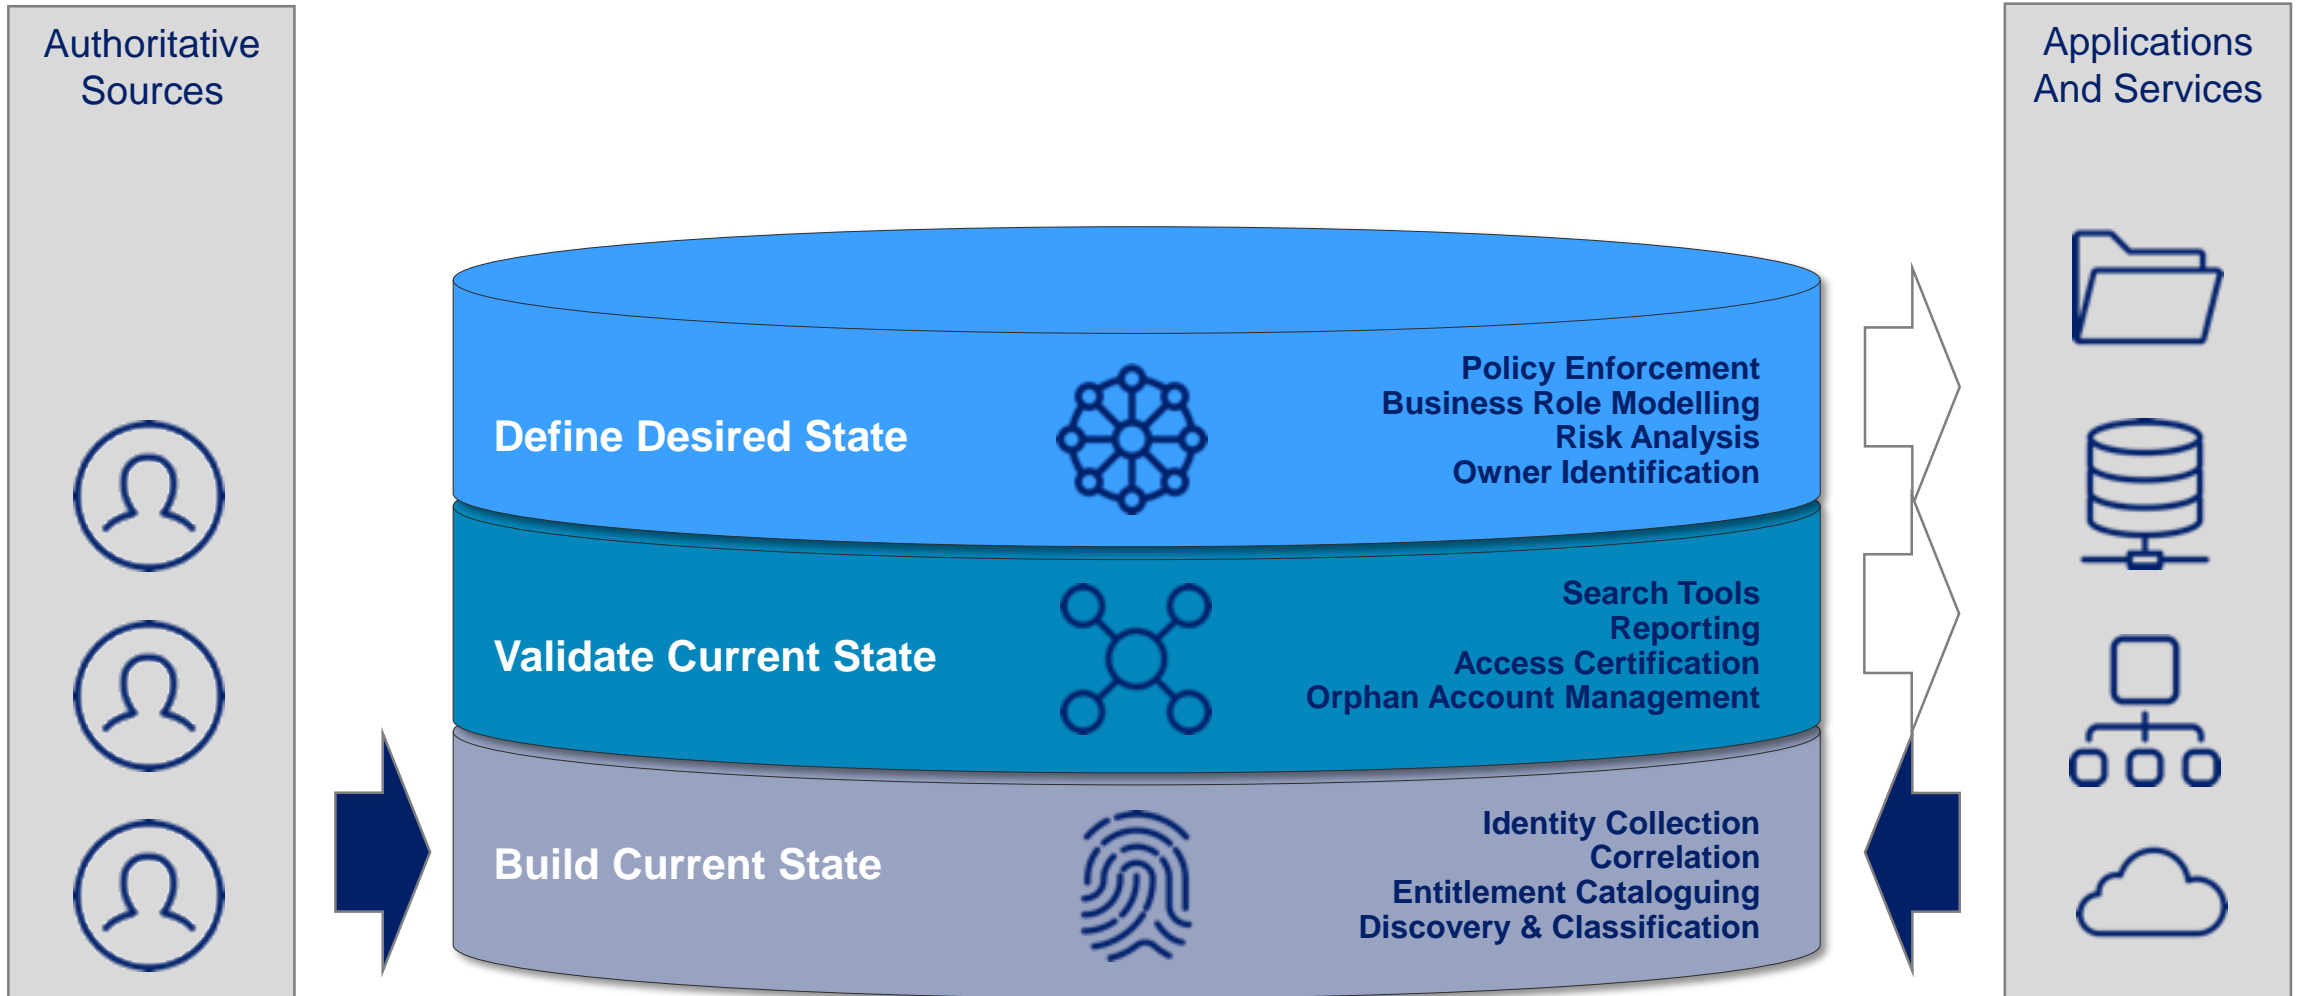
Authoritative Sources

Applications And Services

Define Desired State

Policy Enforcement
Business Role Modelling
Risk Analysis
Owner Identification

Validate Current State

Search Tools
Reporting
Access Certification
Orphan Account Management

Build Current State

Identity Collection
Correlation
Entitlement Cataloguing
Discovery & Classification